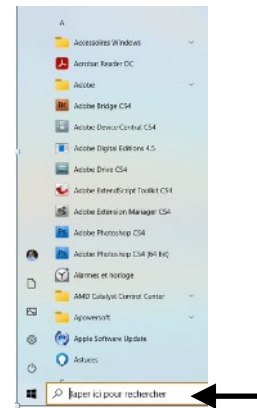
A

Accessoires Windows

Acrobat Reader DC

Adobe

Adobe Bridge CS4

Adobe Device Central CS4

Adobe Digital Editions 4.5

Adobe Drive CS4

Adobe ExtendScript Toolkit CS4

Adobe Extension Manager CS4

Adobe Photoshop CS4

Adobe Photoshop CS4 (64 Bit)

Alarmes et horloge

AMD Catalyst Control Center

Apowersoft

Apple Software Update

Astuces

Taper ici pour rechercher